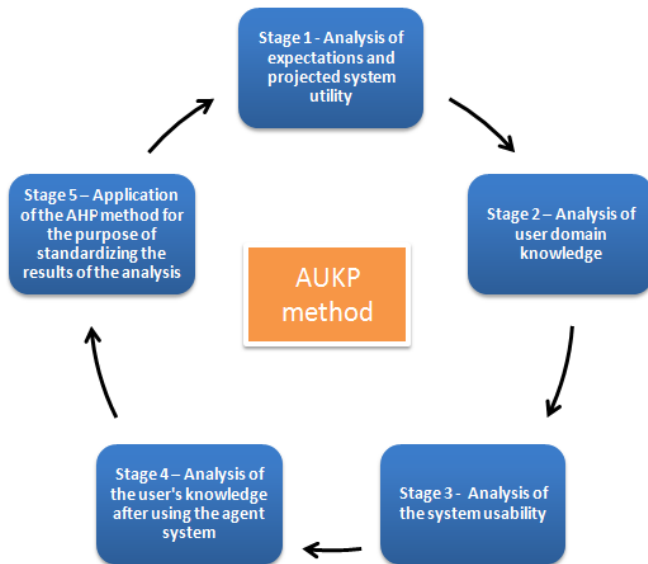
Stage 1 - Analysis of expectations and projected system utility

Stage 2 – Analysis of user domain knowledge

Stage 3 - Analysis of the system usability

Stage 4 – Analysis of the user's knowledge after using the agent system

Stage 5 – Application of the AHP method for the purpose of standardizing the results of the analysis

AUKP method